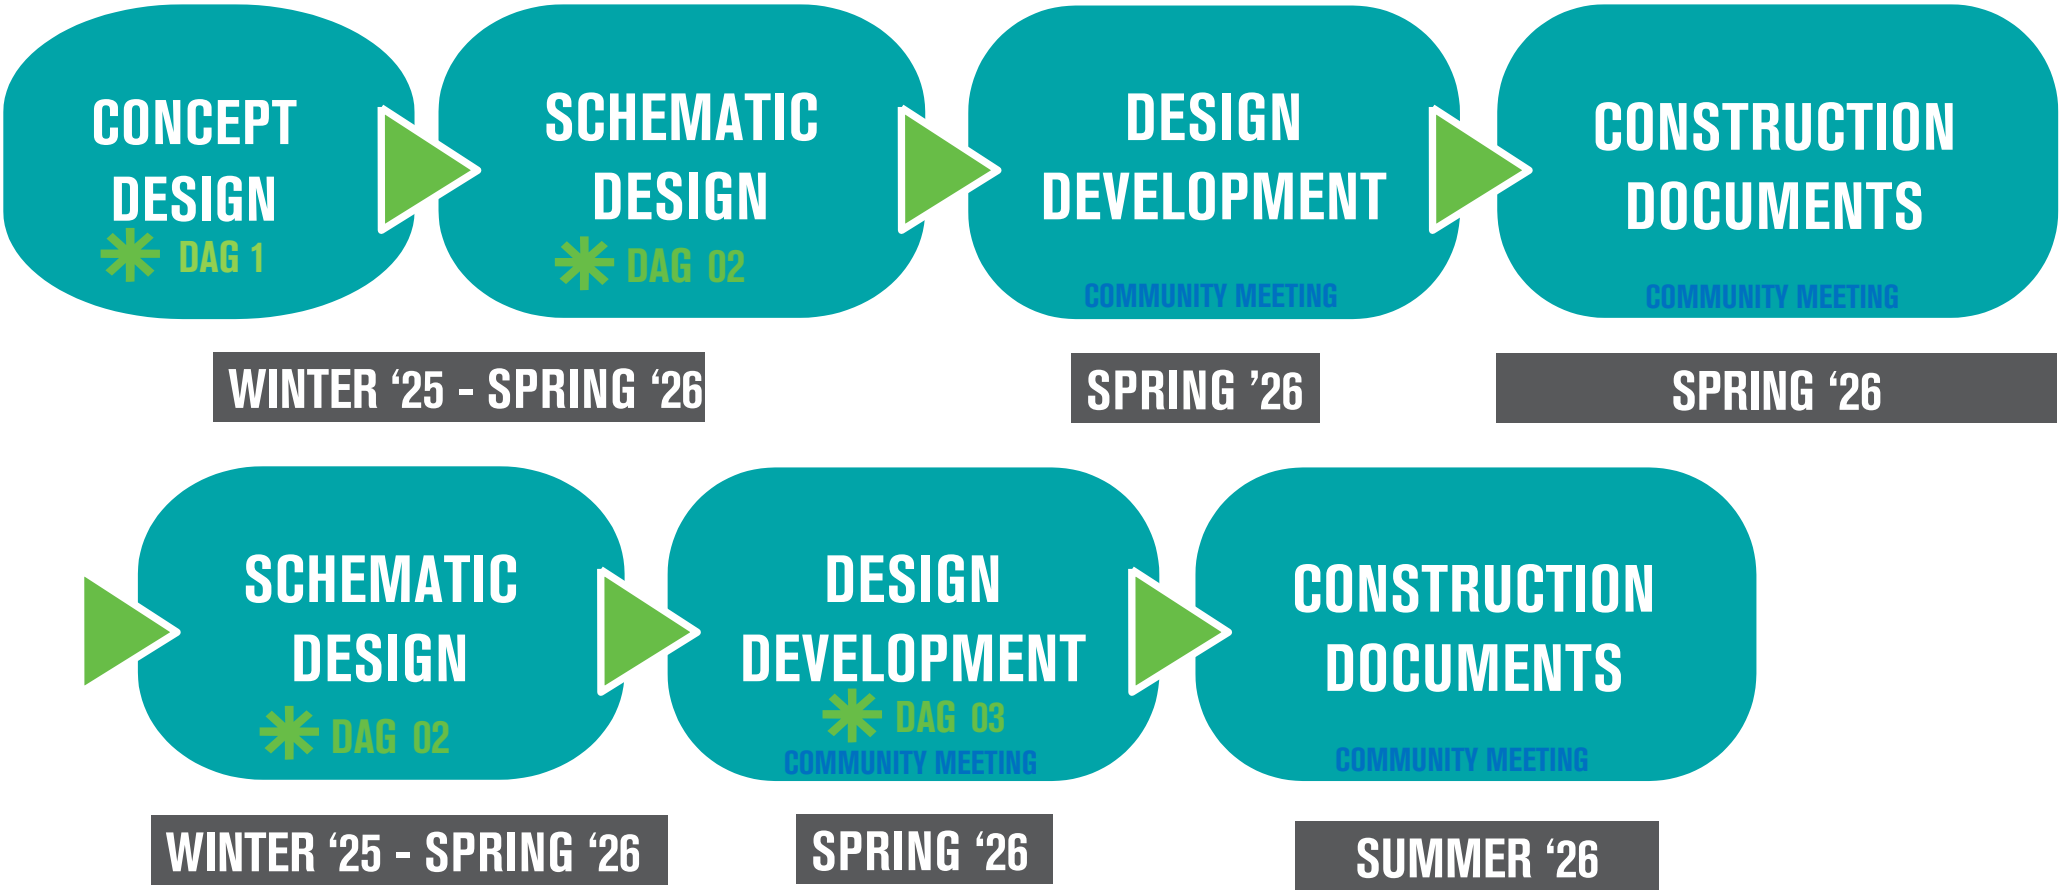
CONCEPT DESIGN
DAG 1

SCHEMATIC DESIGN
DAG 02

DESIGN DEVELOPMENT
COMMUNITY MEETING

CONSTRUCTION DOCUMENTS
COMMUNITY MEETING

WINTER ‘25 - SPRING ‘26

SPRING ’26

SPRING ‘26

SCHEMATIC DESIGN
DAG 02

DESIGN DEVELOPMENT
DAG 03
COMMUNITY MEETING

CONSTRUCTION DOCUMENTS
COMMUNITY MEETING

WINTER ‘25 - SPRING ‘26

SPRING ‘26

SUMMER ‘26